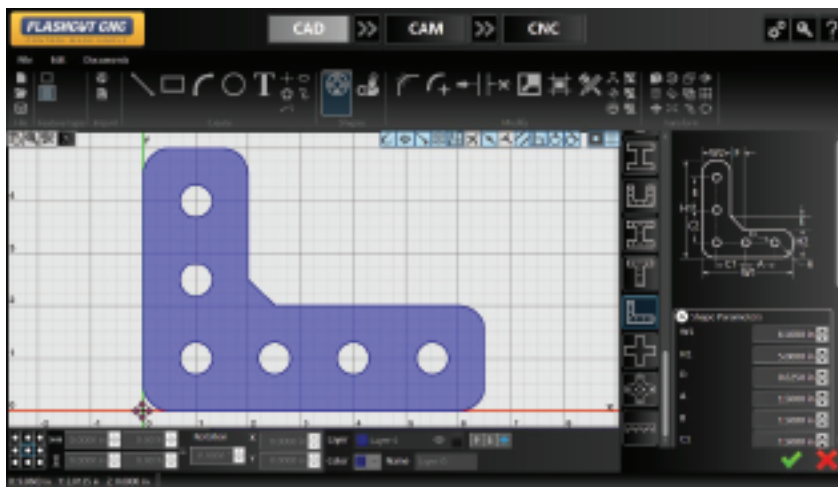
FLASHCUT CNC

CAD

CAM

CNC

File

Edit

Documents

Shape Parameters

W1

W2

D

A

B

C1

6.0000 in

5.0000 in

0.6250 in

1.5000 in

1.5000 in

1.5000 in

Rotation

Layer

Layer 1

Color

Name

W2

W1

A

B

C1

C2

D